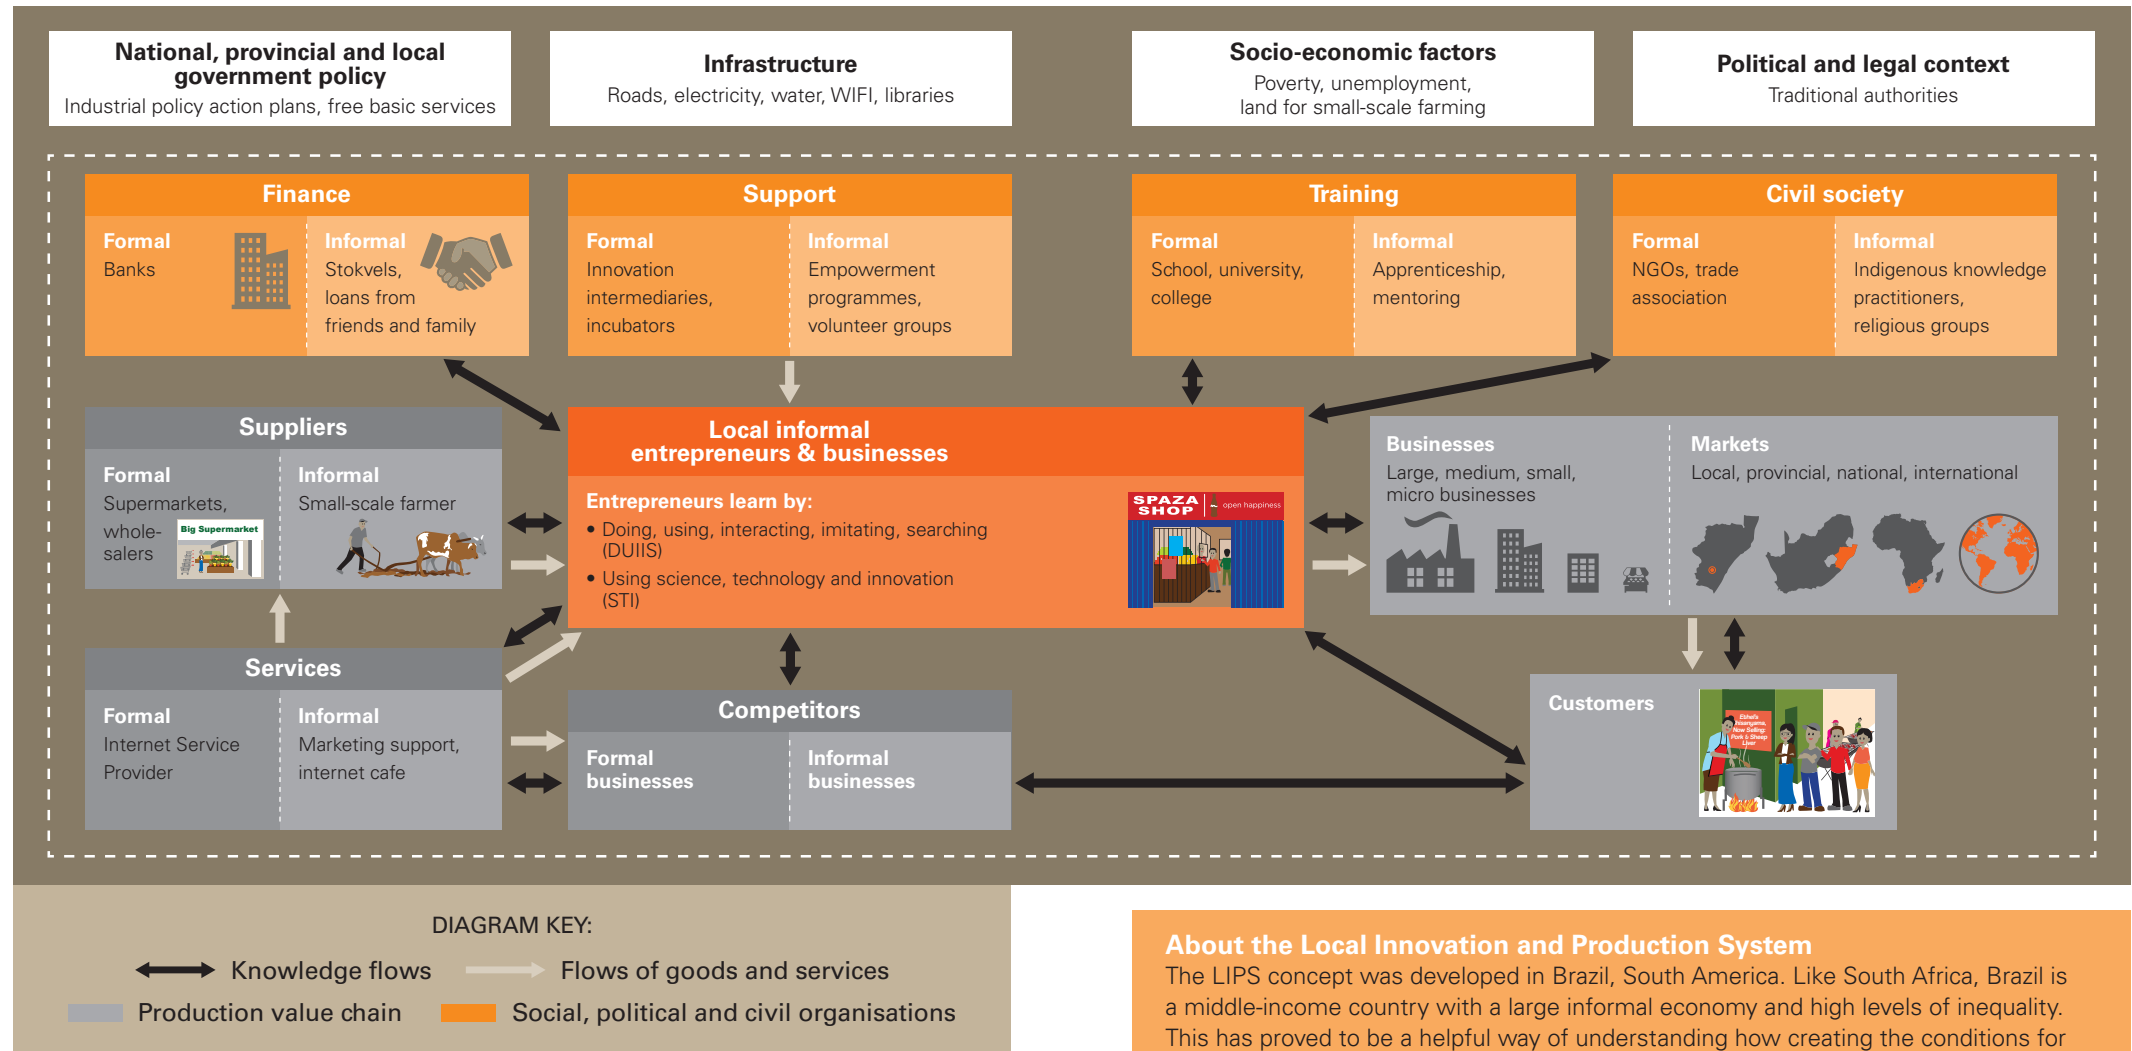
National, provincial and local government policy
Industrial policy action plans, free basic services

Infrastructure
Roads, electricity, water, WIFI, libraries

Socio-economic factors
Poverty, unemployment, land for small-scale farming

Political and legal context
Traditional authorities

Finance
Formal
Banks
Informal
Stokvels, loans from friends and family

Support
Formal
Innovation intermediaries, incubators
Informal
Empowerment programmes, volunteer groups

Training
Formal
School, university, college
Informal
Apprenticeship, mentoring

Civil society
Formal
NGOs, trade association
Informal
Indigenous knowledge practitioners, religious groups

Suppliers
Formal
Supermarkets, whole-salers
Big Supermarket
Informal
Small-scale farmer

Local informal entrepreneurs & businesses
Entrepreneurs learn by:
• Doing, using, interacting, imitating, searching (DUIIS)
• Using science, technology and innovation (STI)
SPAZA SHOP
open happiness

Businesses
Large, medium, small, micro businesses
Markets
Local, provincial, national, international

Services
Formal
Internet Service Provider
Informal
Marketing support, internet cafe

Competitors
Formal businesses
Informal businesses

Customers

DIAGRAM KEY:
Knowledge flows
Flows of goods and services
Production value chain
Social, political and civil organisations

About the Local Innovation and Production System
The LIPS concept was developed in Brazil, South America. Like South Africa, Brazil is a middle-income country with a large informal economy and high levels of inequality. This has proved to be a helpful way of understanding how creating the conditions for